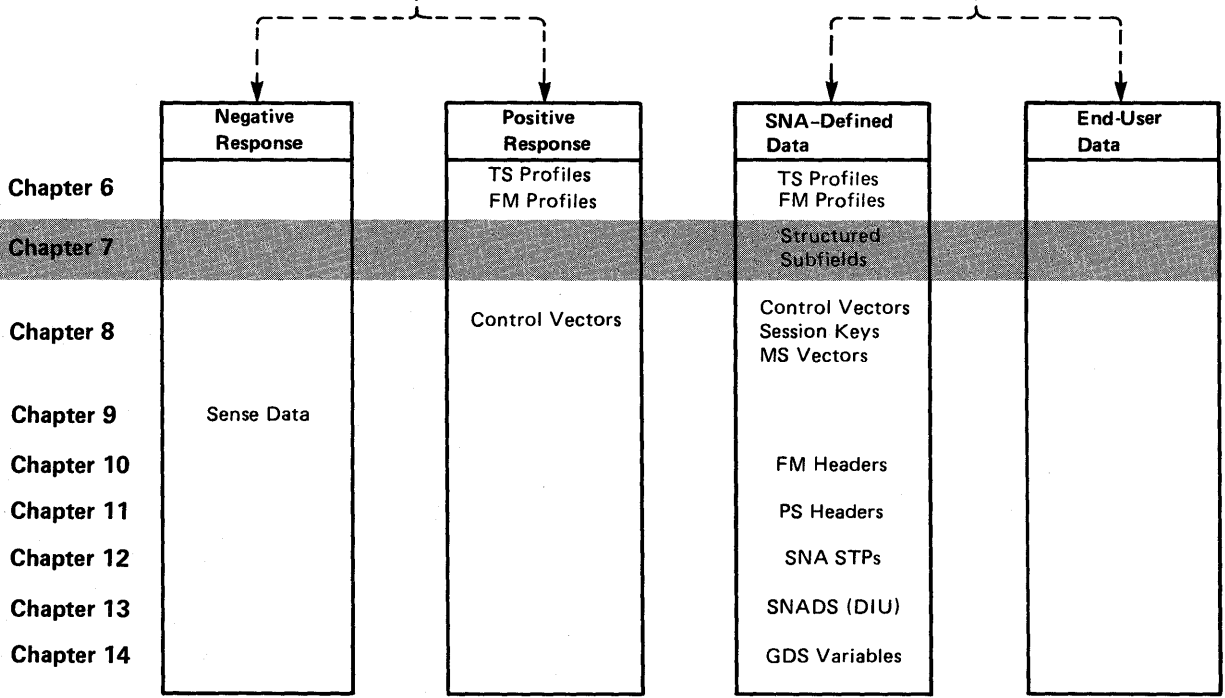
| | Negative Response | Positive Response | SNA-Defined Data | End-User Data |
|---|---|---|---|---|
| Chapter 6 | | TS Profiles FM Profiles | TS Profiles FM Profiles | |
| Chapter 7 | | | Structured Subfields | |
| Chapter 8 | | Control Vectors | Control Vectors Session Keys MS Vectors | |
| Chapter 9 | Sense Data | | | |
| Chapter 10 | | | FM Headers | |
| Chapter 11 | | | PS Headers | |
| Chapter 12 | | | SNA STPs | |
| Chapter 13 | | | SNADS (DIU) | |
| Chapter 14 | | | GDS Variables | |